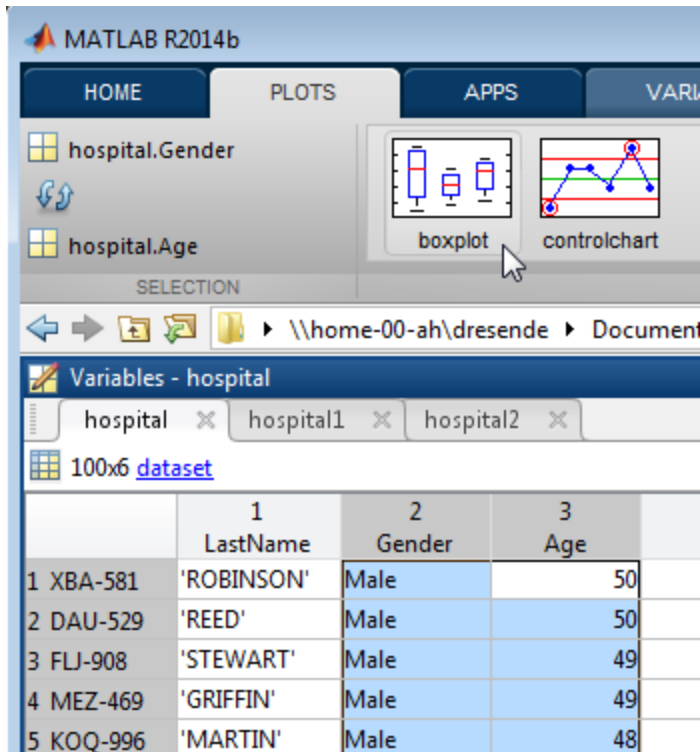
MATLAB R2014b

HOME | PLOTS | APPS | VARI

hospital.Gender

hospital.Age

SELECTION

boxplot | controlchart

\\home-00-ah\dresende ▸ Document

Variables - hospital

hospital | hospital1 | hospital2

100x6 dataset

| | 1 LastName | 2 Gender | 3 Age |
|---|---|---|---|
| 1 XBA-581 | 'ROBINSON' | Male | 50 |
| 2 DAU-529 | 'REED' | Male | 50 |
| 3 FLJ-908 | 'STEWART' | Male | 49 |
| 4 MEZ-469 | 'GRIFFIN' | Male | 49 |
| 5 KOQ-996 | 'MARTIN' | Male | 48 |